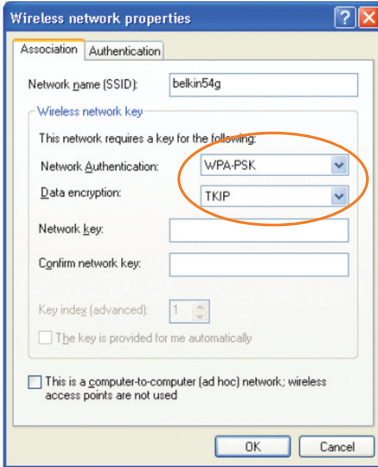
Wireless network properties

? X

Association | Authentication

Network name (SSID): belkin54g

Wireless network key

This network requires a key for the following:

Network Authentication: WPA-PSK

Data encryption: TKIP

Network key:

Confirm network key:

Key index (advanced): 1

The key is provided for me automatically

This is a computer-to-computer (ad hoc) network; wireless access points are not used

OK Cancel